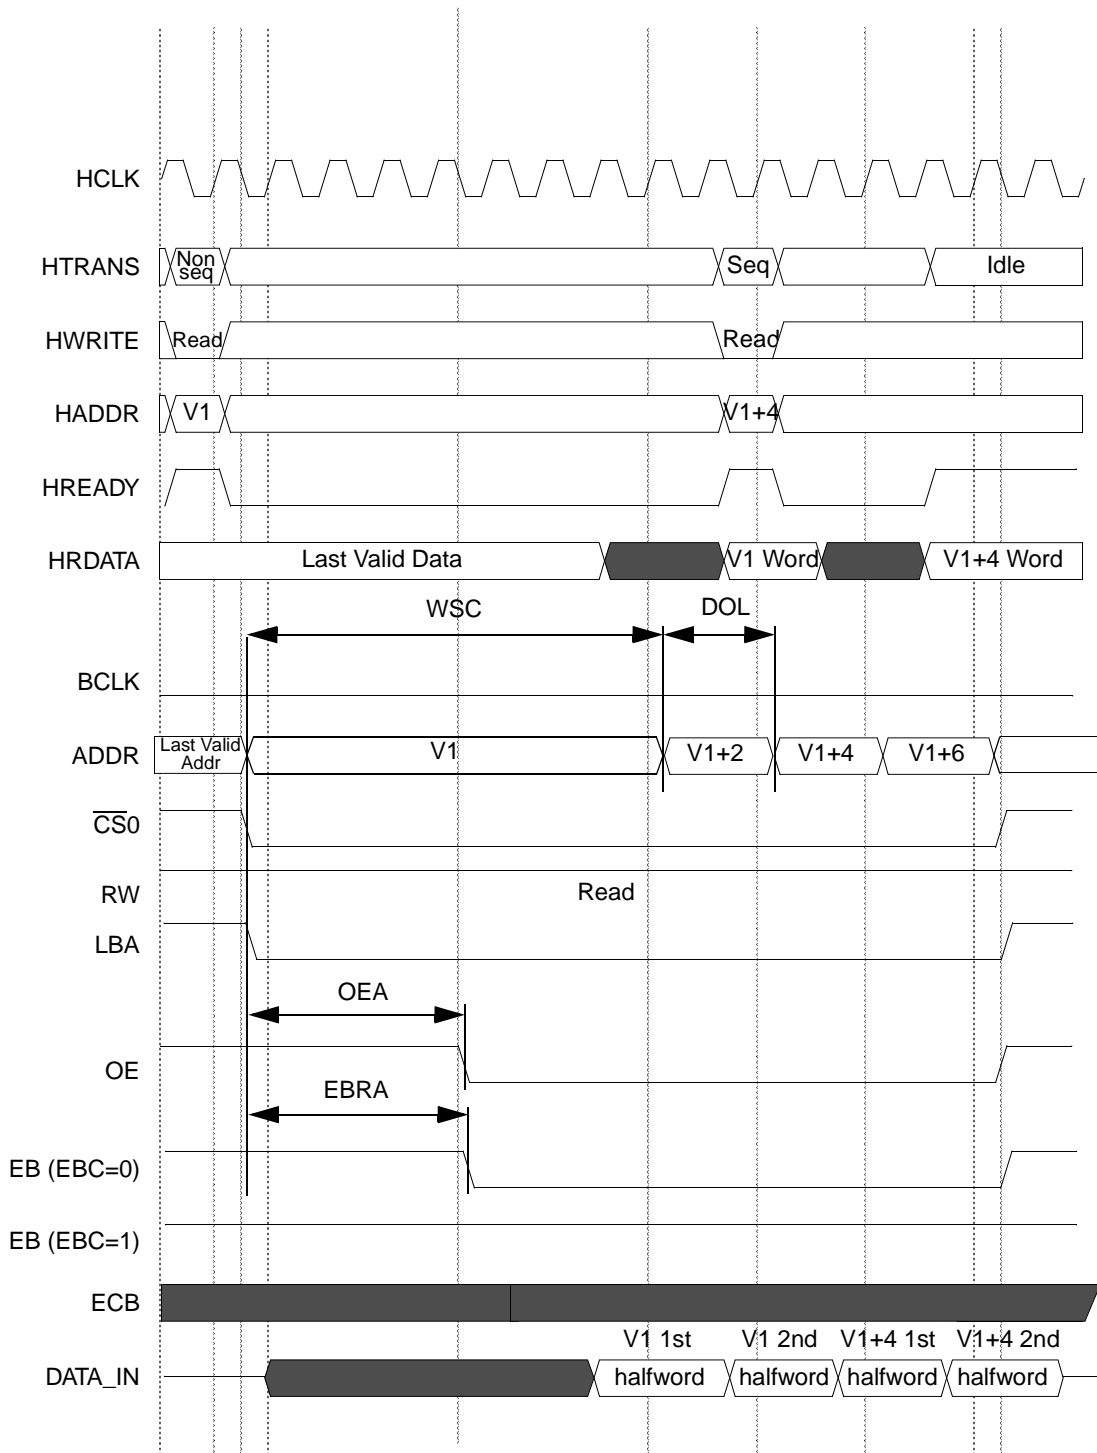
HCLK

HTRANS
Non seq
Seq
Idle

HWRITE
Read
Read

HADDR
V1
V1+4

HREADY

HRDATA
Last Valid Data
V1 Word
V1+4 Word

WSC
DOL

BCLK

ADDR
Last Valid Addr
V1
V1+2
V1+4
V1+6

$\overline{CS}0$

RW
Read

LBA

OEA

OE

EBRA

EB (EBC=0)

EB (EBC=1)

ECB

V1 1st
V1 2nd
V1+4 1st
V1+4 2nd

DATA_IN
halfword
halfword
halfword
halfword